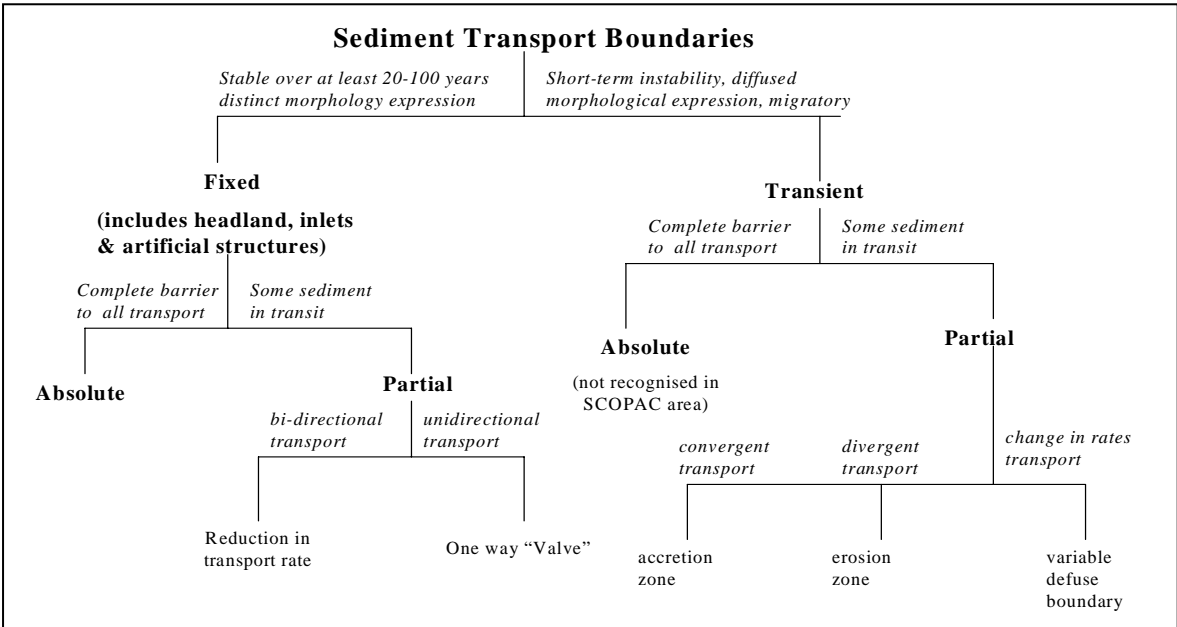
Sediment Transport Boundaries

Stable over at least 20-100 years distinct morphology expression

Short-term instability, diffused morphological expression, migratory

Fixed

(includes headland, inlets & artificial structures)

Complete barrier to all transport

Some sediment in transit

Absolute

Partial

bi-directional transport

unidirectional transport

Reduction in transport rate

One way "Valve"

Transient

Complete barrier to all transport

Some sediment in transit

Absolute

(not recognised in SCOPAC area)

Partial

convergent transport

divergent transport

change in rates transport

accretion zone

erosion zone

variable defuse boundary